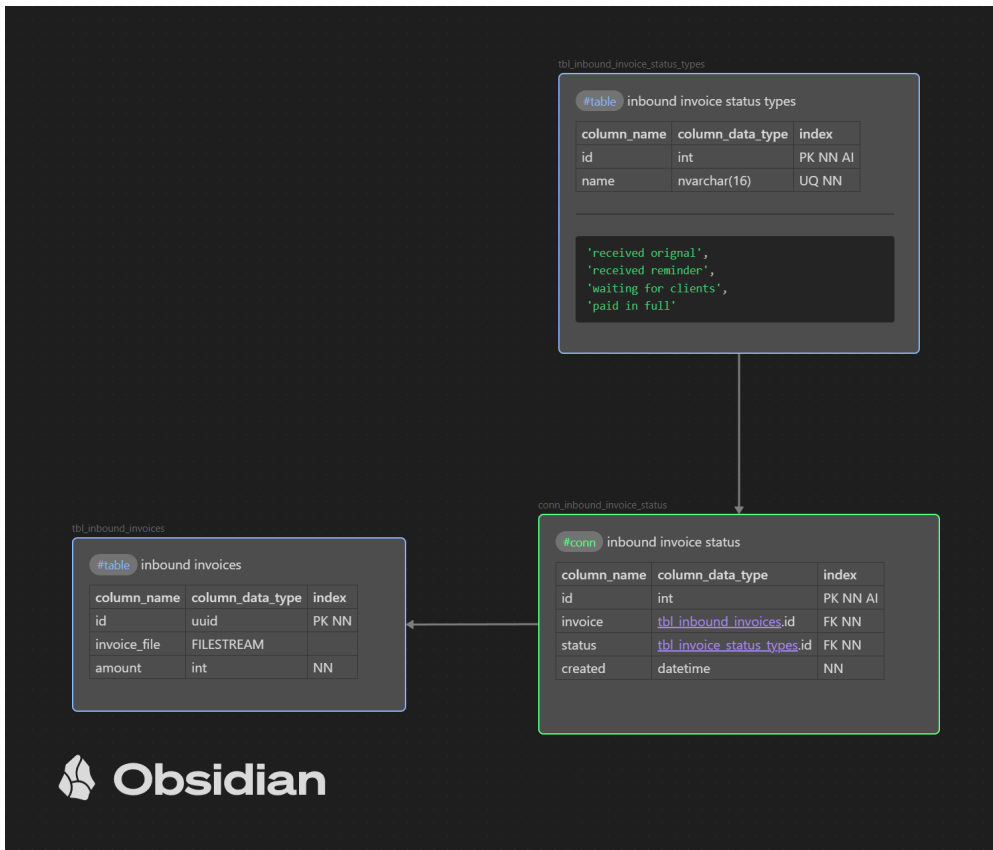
tbl_inbound_invoice_status_types

#table inbound invoice status types

| column_name | column_data_type | index |
|---|---|---|
| id | int | PK NN AI |
| name | nvarchar(16) | UQ NN |

'received orignal',
'received reminder',
'waiting for clients',
'paid in full'

conn_inbound_invoice_status

#conn inbound invoice status

| column_name | column_data_type | index |
|---|---|---|
| id | int | PK NN AI |
| invoice | tbl_inbound_invoices.id | FK NN |
| status | tbl_invoice_status_types.id | FK NN |
| created | datetime | NN |

tbl_inbound_invoices

#table inbound invoices

| column_name | column_data_type | index |
|---|---|---|
| id | uuid | PK NN |
| invoice_file | FILESTREAM | |
| amount | int | NN |

Obsidian